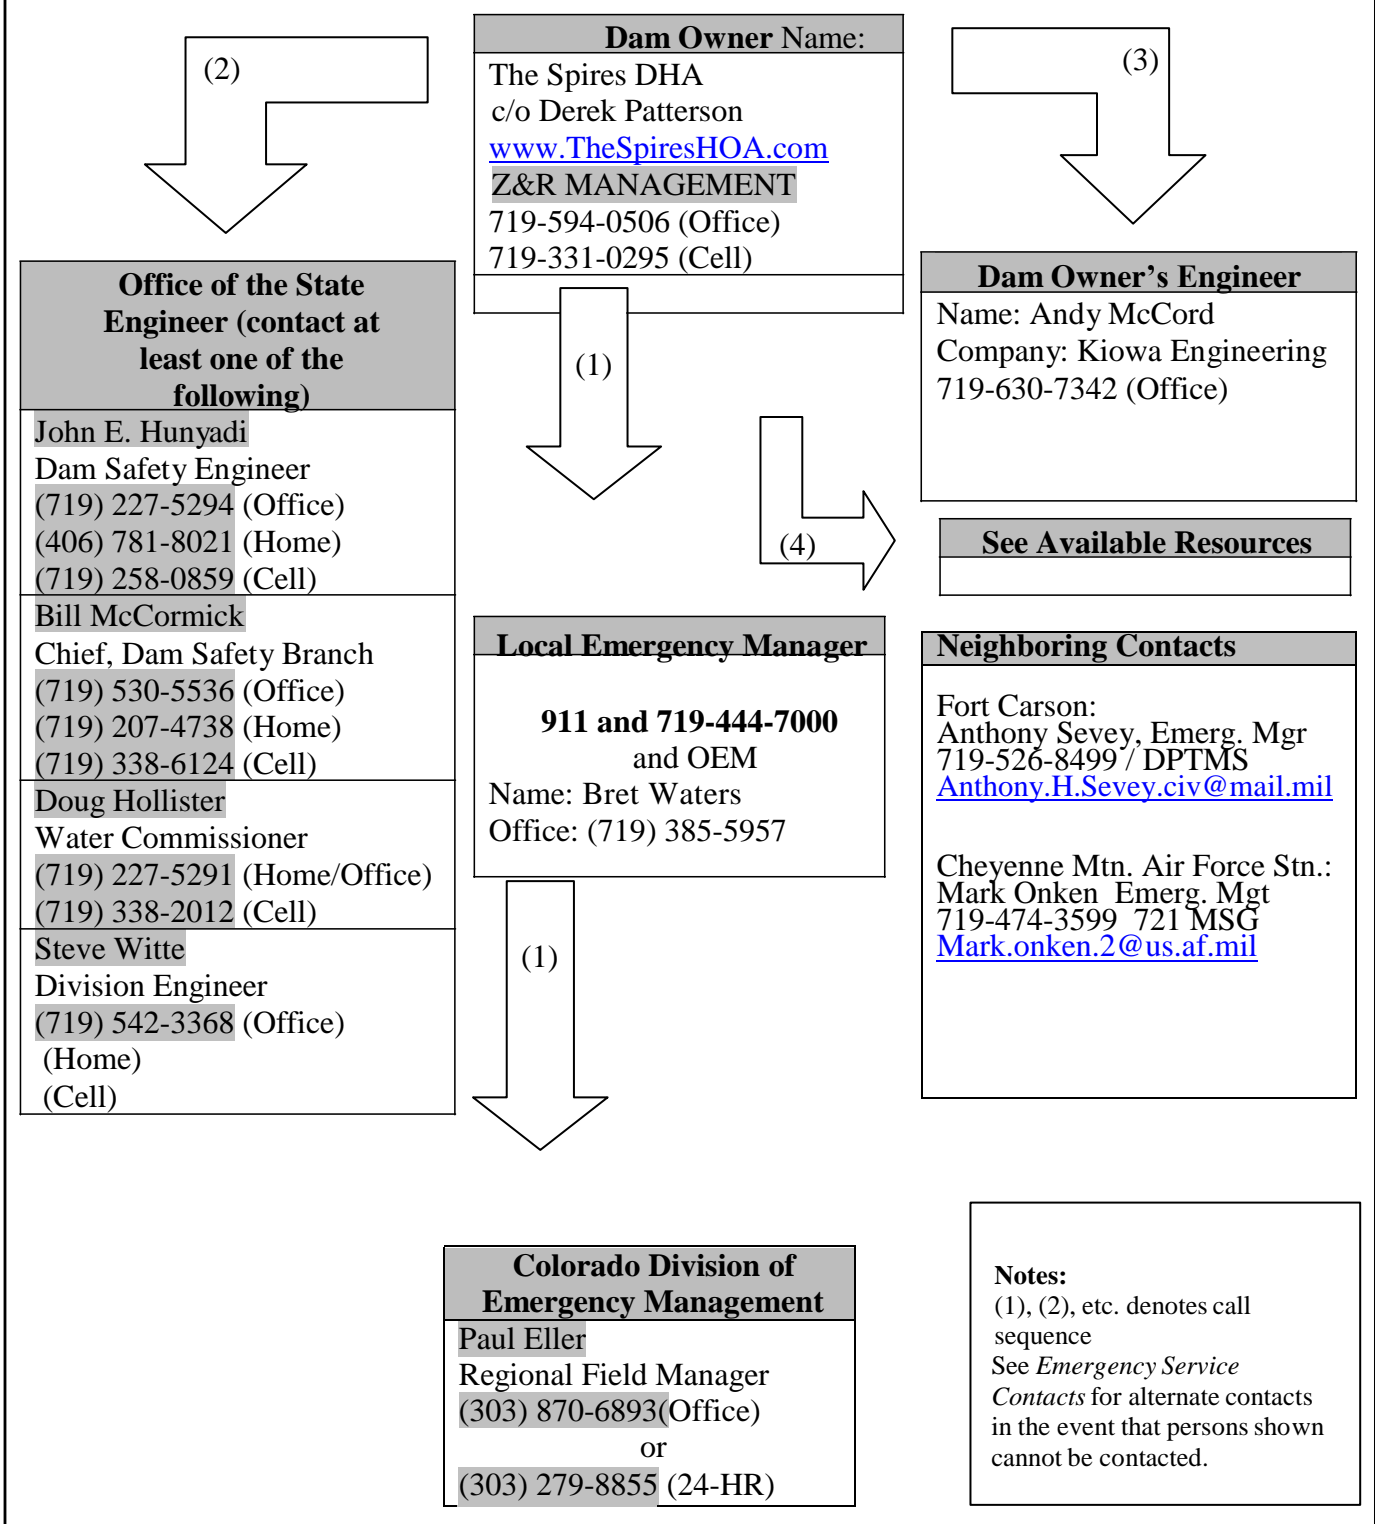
**Dam Owner** Name:
The Spires DHA
c/o Derek Patterson
www.TheSpiresHOA.com
Z&R MANAGEMENT
719-594-0506 (Office)
719-331-0295 (Cell)

(2)

(3)

(1)

**Office of the State Engineer (contact at least one of the following)**

John E. Hunyadi
Dam Safety Engineer
(719) 227-5294 (Office)
(406) 781-8021 (Home)
(719) 258-0859 (Cell)

Bill McCormick
Chief, Dam Safety Branch
(719) 530-5536 (Office)
(719) 207-4738 (Home)
(719) 338-6124 (Cell)

Doug Hollister
Water Commissioner
(719) 227-5291 (Home/Office)
(719) 338-2012 (Cell)

Steve Witte
Division Engineer
(719) 542-3368 (Office)
(Home)
(Cell)

**Dam Owner's Engineer**
Name: Andy McCord
Company: Kiowa Engineering
719-630-7342 (Office)

(4)

**See Available Resources**

**Local Emergency Manager**

**911 and 719-444-7000**
and OEM
Name: Bret Waters
Office: (719) 385-5957

**Neighboring Contacts**

Fort Carson:
Anthony Sevey, Emerg. Mgr
719-526-8499 / DPTMS
Anthony.H.Sevey.civ@mail.mil

Cheyenne Mtn. Air Force Stn.:
Mark Onken Emerg. Mgt
719-474-3599 721 MSG
Mark.onken.2@us.af.mil

(1)

**Colorado Division of Emergency Management**
Paul Eller
Regional Field Manager
(303) 870-6893(Office)
or
(303) 279-8855 (24-HR)

**Notes:**
(1), (2), etc. denotes call sequence
See *Emergency Service Contacts* for alternate contacts in the event that persons shown cannot be contacted.